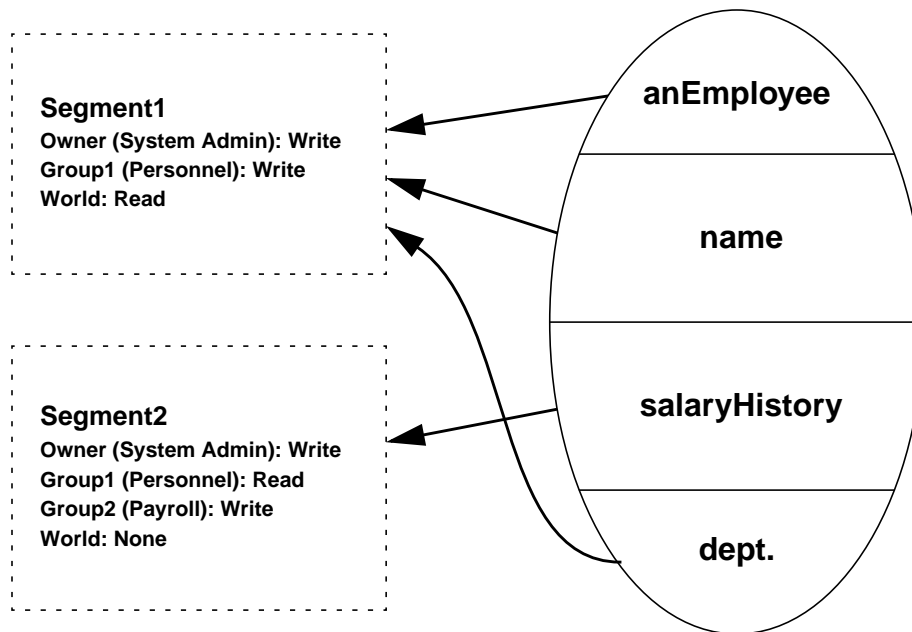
Segment1
Owner (System Admin): Write
Group1 (Personnel): Write
World: Read

Segment2
Owner (System Admin): Write
Group1 (Personnel): Read
Group2 (Payroll): Write
World: None

anEmployee

name

salaryHistory

dept.